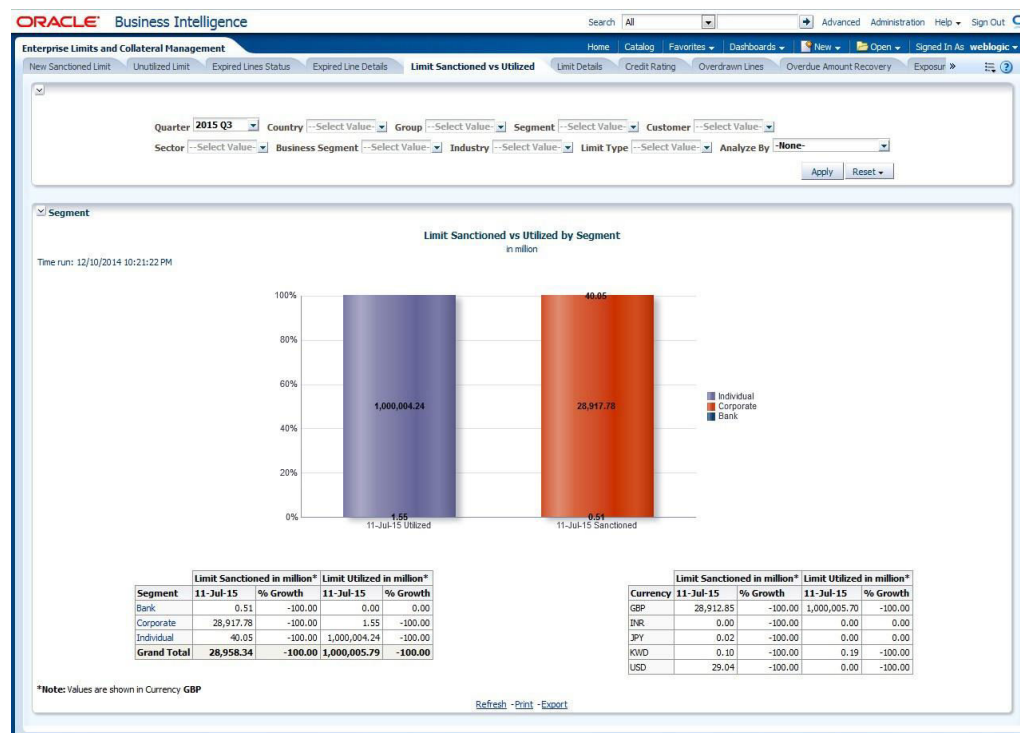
ORACLE Business Intelligence

Search All

Advanced Administration Help Sign Out

Enterprise Limits and Collateral Management

Home Catalog Favorites Dashboards New Open Signed In As weblogic

New Sanctioned Limit Unutilized Limit Expired Lines Status Expired Line Details Limit Sanctioned vs Utilized Limit Details Credit Rating Overdrawn Lines Overdue Amount Recovery Exposur »

Quarter 2015 Q3 Country --Select Value-- Group --Select Value-- Segment --Select Value-- Customer --Select Value--

Sector --Select Value-- Business Segment --Select Value-- Industry --Select Value-- Limit Type --Select Value-- Analyze By -None-

Apply Reset

Segment

Limit Sanctioned vs Utilized by Segment
in million

Time run: 12/10/2014 10:21:22 PM

100%
80%
60%
40%
20%
0%

1,000,004.24
1.55
11-Jul-15 Utilized

40.05
28,917.78
0.51
11-Jul-15 Sanctioned

Individual
Corporate
Bank

| | Limit Sanctioned in million* | | Limit Utilized in million* | |
|---|---|---|---|---|
| Segment | 11-Jul-15 | % Growth | 11-Jul-15 | % Growth |
| Bank | 0.51 | -100.00 | 0.00 | 0.00 |
| Corporate | 28,917.78 | -100.00 | 1.55 | -100.00 |
| Individual | 40.05 | -100.00 | 1,000,004.24 | -100.00 |
| Grand Total | 28,958.34 | -100.00 | 1,000,005.79 | -100.00 |

| | Limit Sanctioned in million* | | Limit Utilized in million* | |
|---|---|---|---|---|
| Currency | 11-Jul-15 | % Growth | 11-Jul-15 | % Growth |
| GBP | 28,912.85 | -100.00 | 1,000,005.70 | -100.00 |
| INR | 0.00 | -100.00 | 0.00 | 0.00 |
| JPY | 0.02 | -100.00 | 0.00 | 0.00 |
| KWD | 0.10 | -100.00 | 0.19 | -100.00 |
| USD | 29.04 | -100.00 | 0.00 | -100.00 |

*Note: Values are shown in Currency GBP

Refresh - Print - Export